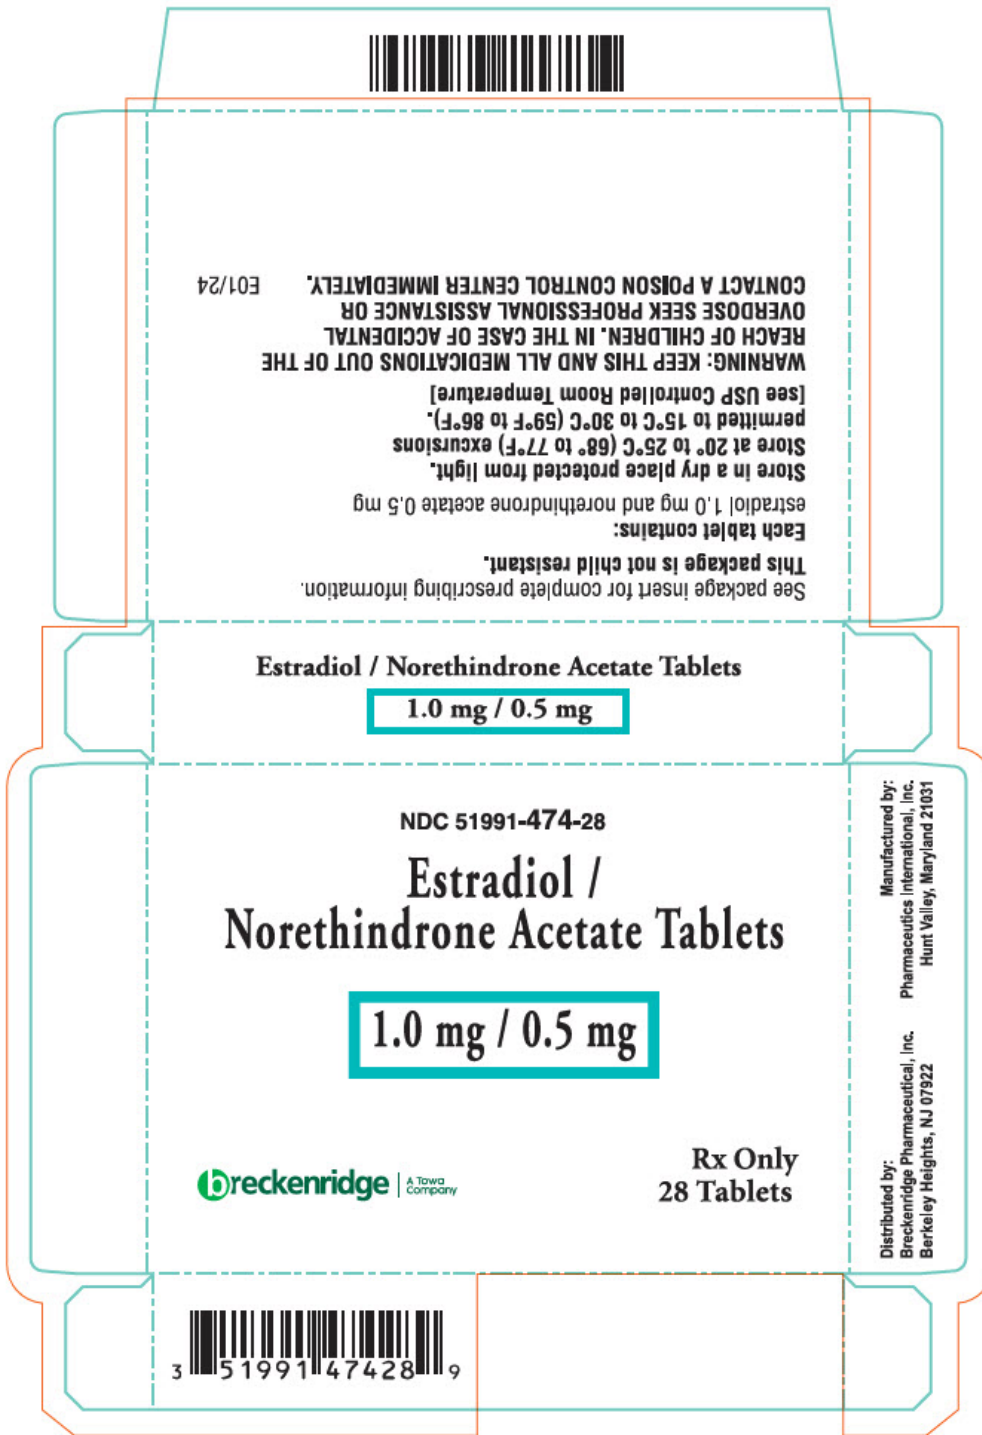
See package insert for complete prescribing information.

This package is not child resistant.

Each tablet contains:
estradiol 1.0 mg and norethindrone acetate 0.5 mg

Store in a dry place protected from light.
Store at 20° to 25°C (68° to 77°F) excursions permitted to 15°C to 30°C (59°F to 86°F).
[see USP Controlled Room Temperature]

WARNING: KEEP THIS AND ALL MEDICATIONS OUT OF THE REACH OF CHILDREN. IN THE CASE OF ACCIDENTAL OVERDOSE SEEK PROFESSIONAL ASSISTANCE OR CONTACT A POISON CONTROL CENTER IMMEDIATELY.

E01/24

Estradiol / Norethindrone Acetate Tablets
1.0 mg / 0.5 mg

NDC 51991-474-28

Estradiol / Norethindrone Acetate Tablets

1.0 mg / 0.5 mg

breckenridge | A Towa Company

Rx Only
28 Tablets

Manufactured by:
Pharmaceutics International, Inc.
Hunt Valley, Maryland 21031

Distributed by:
Breckenridge Pharmaceutical, Inc.
Berkeley Heights, NJ 07922

3 51991 47428 9